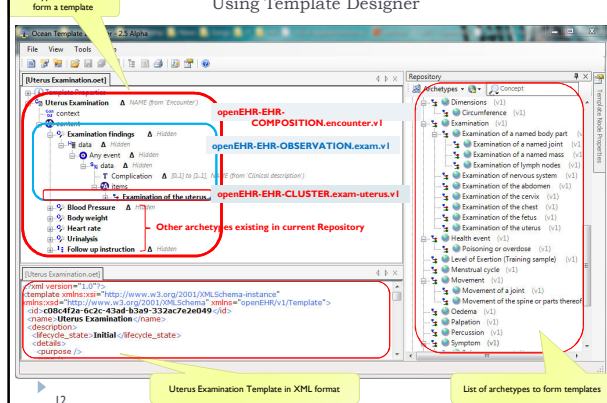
form a template

Using Template Designer

Ocean Template Designer - 2.5 Alpha

File View Tools Help

[Uterus Examination.oet]

Template Properties

Uterus Examination Δ NAME (from 'Encounter')

context

content

Examination findings Δ Hidden

data Δ Hidden

Any event Δ Hidden

data Δ Hidden

T Complication Δ [0..1] to [1..1], NAME (from 'Clinical description')

items

Examination of the uterus Δ

Blood Pressure Δ Hidden

Body weight

Heart rate

Urinalysis

Follow up instruction Δ Hidden

openEHR-EHR-COMPOSITION.encounter.v1

openEHR-EHR-OBSERVATION.exam.v1

openEHR-EHR-CLUSTER.exam-uterus.v1

Other archetypes existing in current Repository

Repository

Archetypes Concept

Dimensions (v1)

Circumference (v1)

Examination (v1)

Examination of a named body part (v1)

Examination of a named joint (v1)

Examination of a named mass (v1)

Examination of lymph nodes (v1)

Examination of nervous system (v1)

Examination of the abdomen (v1)

Examination of the cervix (v1)

Examination of the chest (v1)

Examination of the fetus (v1)

Examination of the uterus (v1)

Health event (v1)

Poisoning or overdose (v1)

Level of Exertion (Training sample) (v1)

Menstrual cycle (v1)

Movement (v1)

Movement of a joint (v1)

Movement of the spine or parts thereof

Oedema (v1)

Palpation (v1)

Percussion (v1)

Symptom (v1)

Template Node Properties

[Uterus Examination.oet]

<?xml version="1.0"?>
<template xmlns:xsi="http://www.w3.org/2001/XMLSchema-instance" xmlns:xsd="http://www.w3.org/2001/XMLSchema" xmlns="openEHR/v1/Template">
<id>c08c4f2a-6c2c-43ad-b3a9-332ac7e2e049</id>
<name>Uterus Examination</name>
<description>
<lifecycle_state>Initial</lifecycle_state>
<details>
<purpose />

Uterus Examination Template in XML format

List of archetypes to form templates

12